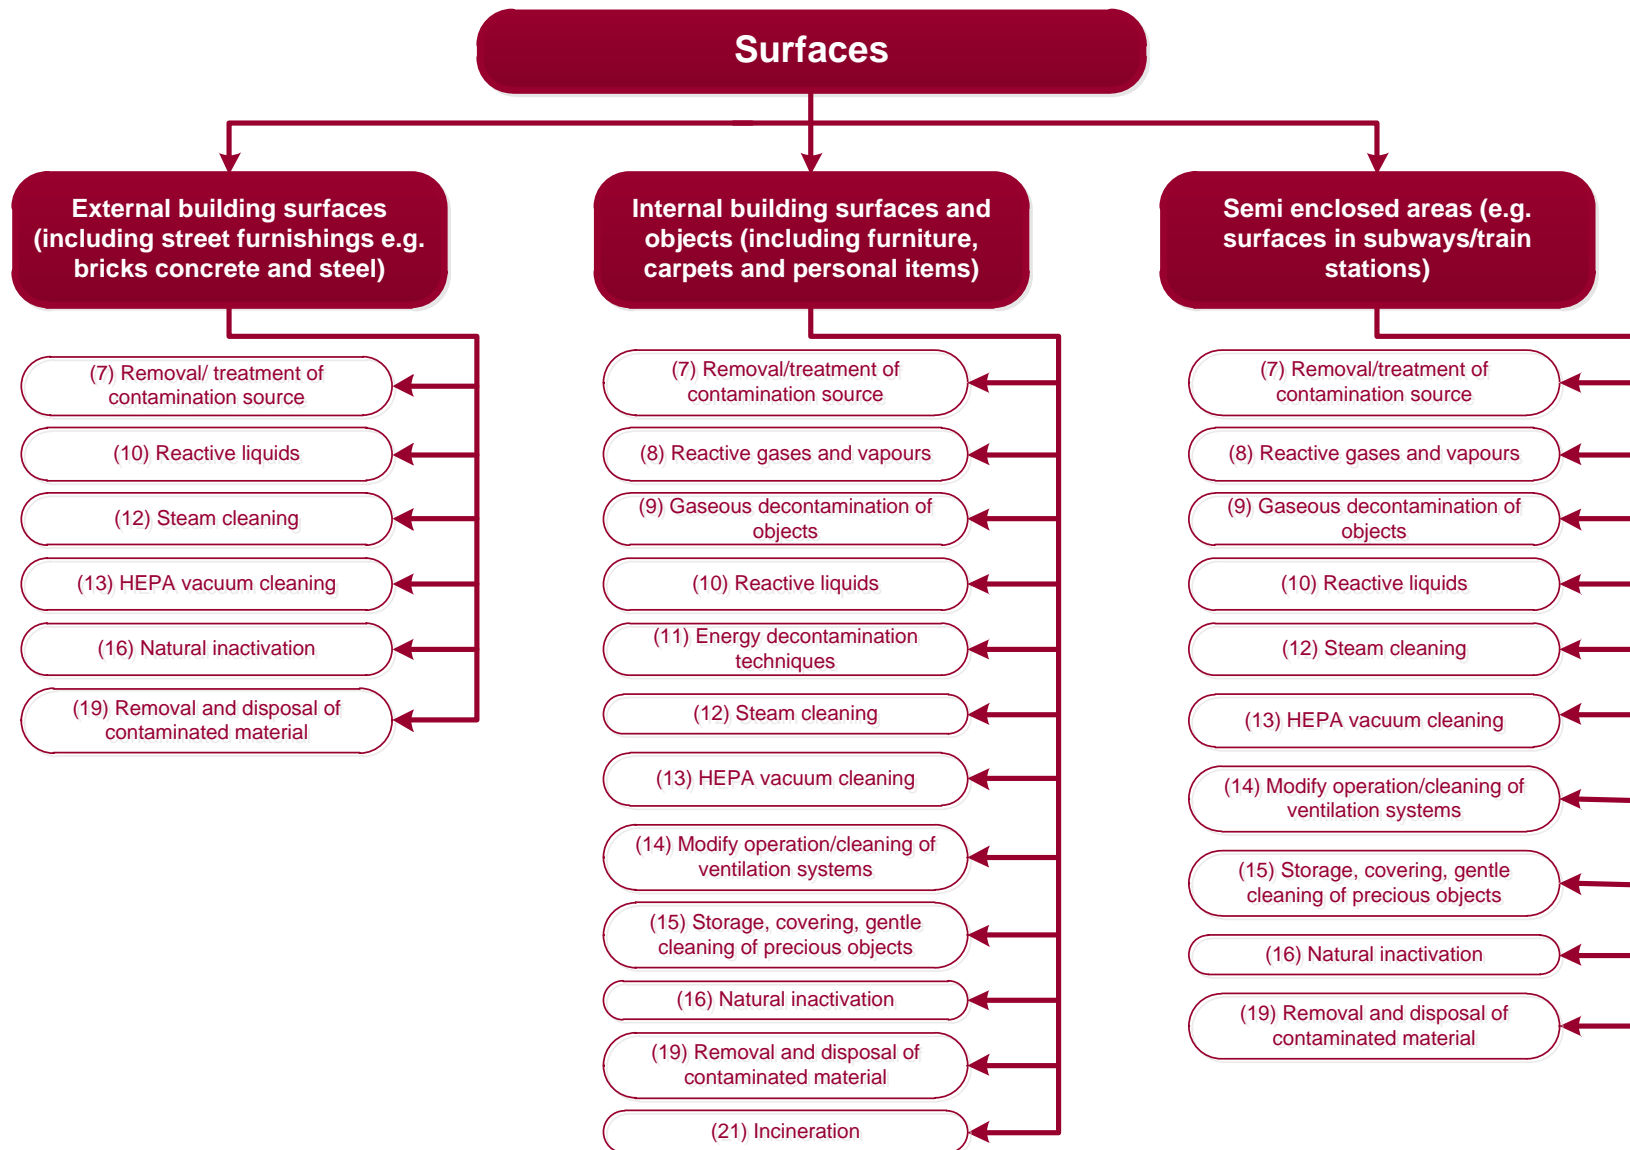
Surfaces

External building surfaces (including street furnishings e.g. bricks concrete and steel)

(7) Removal/ treatment of contamination source

(10) Reactive liquids

(12) Steam cleaning

(13) HEPA vacuum cleaning

(16) Natural inactivation

(19) Removal and disposal of contaminated material

Internal building surfaces and objects (including furniture, carpets and personal items)

(7) Removal/treatment of contamination source

(8) Reactive gases and vapours

(9) Gaseous decontamination of objects

(10) Reactive liquids

(11) Energy decontamination techniques

(12) Steam cleaning

(13) HEPA vacuum cleaning

(14) Modify operation/cleaning of ventilation systems

(15) Storage, covering, gentle cleaning of precious objects

(16) Natural inactivation

(19) Removal and disposal of contaminated material

(21) Incineration

Semi enclosed areas (e.g. surfaces in subways/train stations)

(7) Removal/treatment of contamination source

(8) Reactive gases and vapours

(9) Gaseous decontamination of objects

(10) Reactive liquids

(12) Steam cleaning

(13) HEPA vacuum cleaning

(14) Modify operation/cleaning of ventilation systems

(15) Storage, covering, gentle cleaning of precious objects

(16) Natural inactivation

(19) Removal and disposal of contaminated material